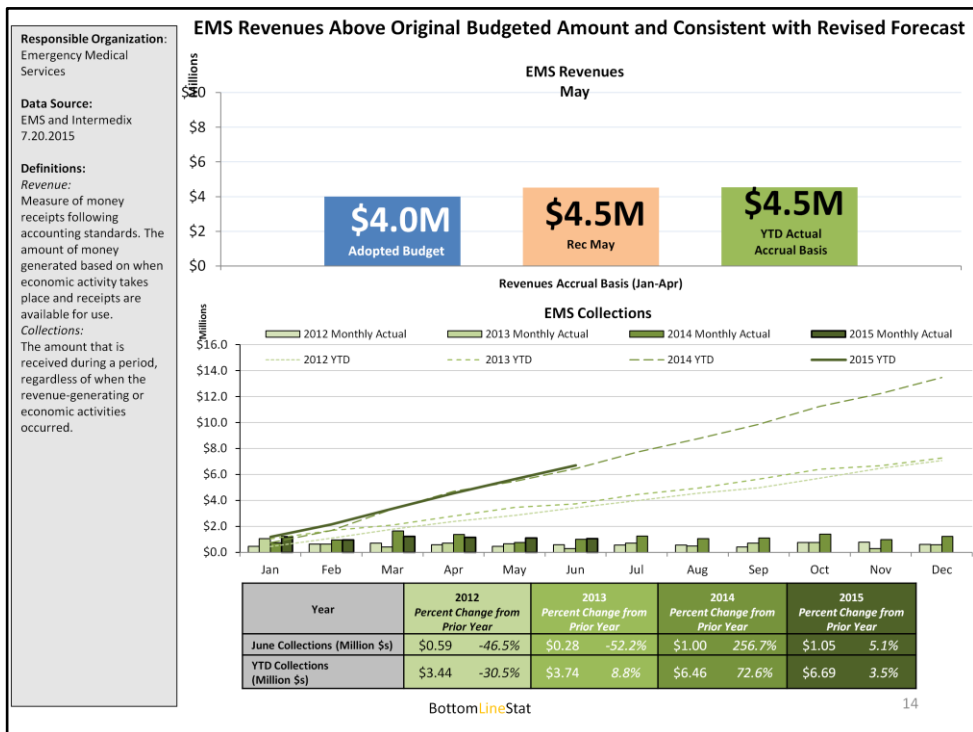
EMS Revenues Above Original Budgeted Amount and Consistent with Revised Forecast

Responsible Organization: Emergency Medical Services

Data Source: EMS and Intermedix 7.20.2015

Definitions:
Revenue: Measure of money receipts following accounting standards. The amount of money generated based on when economic activity takes place and receipts are available for use.
Collections: The amount that is received during a period, regardless of when the revenue-generating or economic activities occurred.

EMS Revenues
May

Millions
$10
$8
$6
$4
$2
$0

$4.0M
Adopted Budget

$4.5M
Rec May

$4.5M
YTD Actual
Accrual Basis

Revenues Accrual Basis (Jan-Apr)

EMS Collections

Millions

2012 Monthly Actual
2013 Monthly Actual
2014 Monthly Actual
2015 Monthly Actual
2012 YTD
2013 YTD
2014 YTD
2015 YTD

$16.0
$14.0
$12.0
$10.0
$8.0
$6.0
$4.0
$2.0
$0.0

Jan Feb Mar Apr May Jun Jul Aug Sep Oct Nov Dec

| Year | 2012 Percent Change from Prior Year | | 2013 Percent Change from Prior Year | | 2014 Percent Change from Prior Year | | 2015 Percent Change from Prior Year | |
|---|---|---|---|---|---|---|---|---|
| June Collections (Million $s) | $0.59 | -46.5% | $0.28 | -52.2% | $1.00 | 256.7% | $1.05 | 5.1% |
| YTD Collections (Million $s) | $3.44 | -30.5% | $3.74 | 8.8% | $6.46 | 72.6% | $6.69 | 3.5% |

BottomLineStat

14